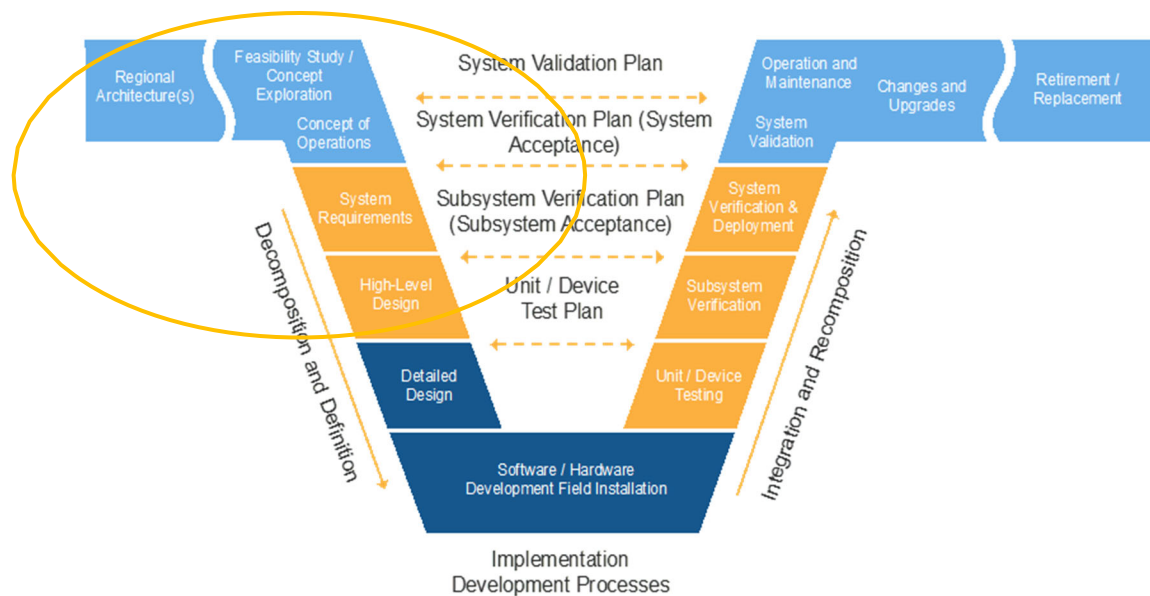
Regional Architecture(s)

Feasibility Study / Concept Exploration

Concept of Operations

System Validation Plan

System Verification Plan (System Acceptance)

Subsystem Verification Plan (Subsystem Acceptance)

Unit / Device Test Plan

Operation and Maintenance

Changes and Upgrades

Retirement / Replacement

System Validation

System Requirements

High-Level Design

Detailed Design

System Verification & Deployment

Subsystem Verification

Unit / Device Testing

Software / Hardware Development Field Installation

Decomposition and Definition

Integration and Recomposition

Implementation Development Processes